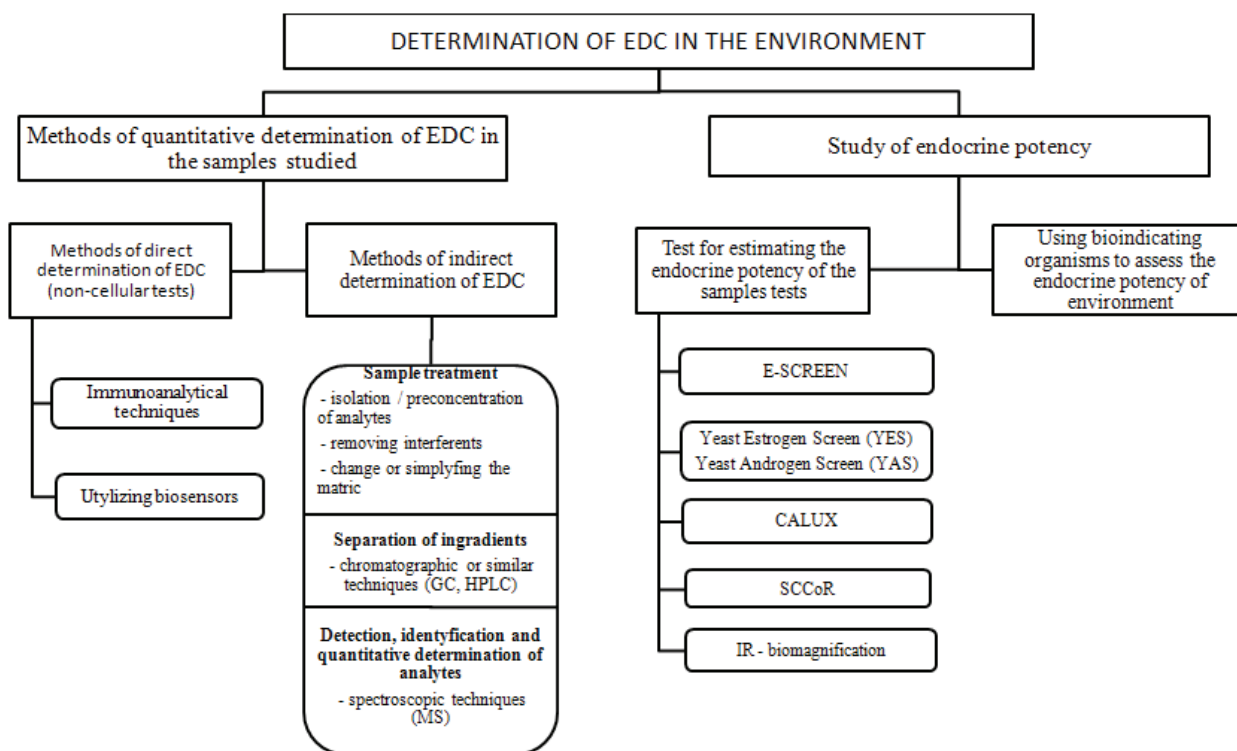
DETERMINATION OF EDC IN THE ENVIRONMENT

Methods of quantitative determination of EDC in the samples studied

Study of endocrine potency

Methods of direct determination of EDC (non-cellular tests)

Methods of indirect determination of EDC

Test for estimating the endocrine potency of the samples tests

Using bioindicating organisms to assess the endocrine potency of environment

Immunoanalytical techniques

Utylizing biosensors

Sample treatment
- isolation / preconcentration of analytes
- removing interferents
- change or simplyfing the matric

Separation of ingradients
- chromatographic or similar techniques (GC, HPLC)

Detection, identyfication and quantitative determination of analytes
- spectroscopic techniques (MS)

E-SCREEN

Yeast Estrogen Screen (YES)
Yeast Androgen Screen (YAS)

CALUX

SCCoR

IR - biomagnification